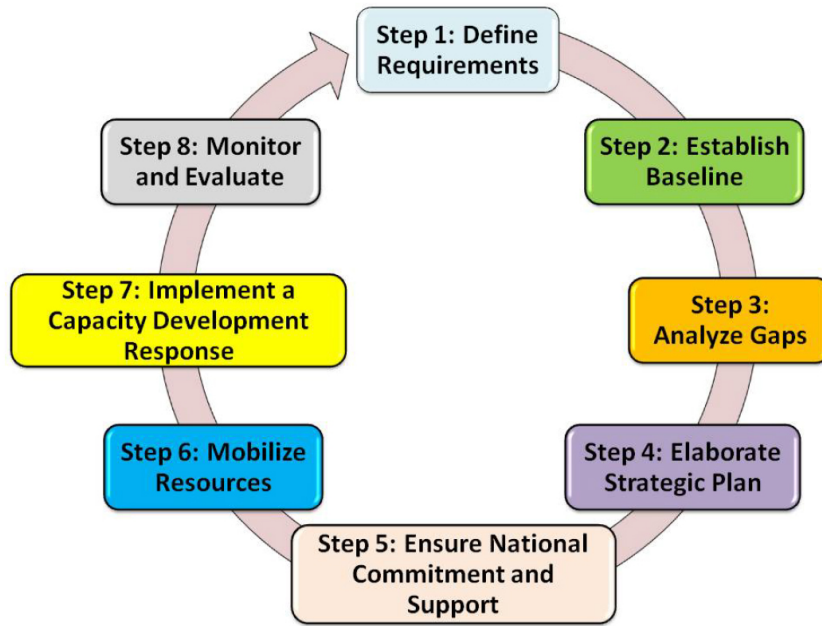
Step 1: Define Requirements

Step 2: Establish Baseline

Step 3: Analyze Gaps

Step 4: Elaborate Strategic Plan

Step 5: Ensure National Commitment and Support

Step 6: Mobilize Resources

Step 7: Implement a Capacity Development Response

Step 8: Monitor and Evaluate